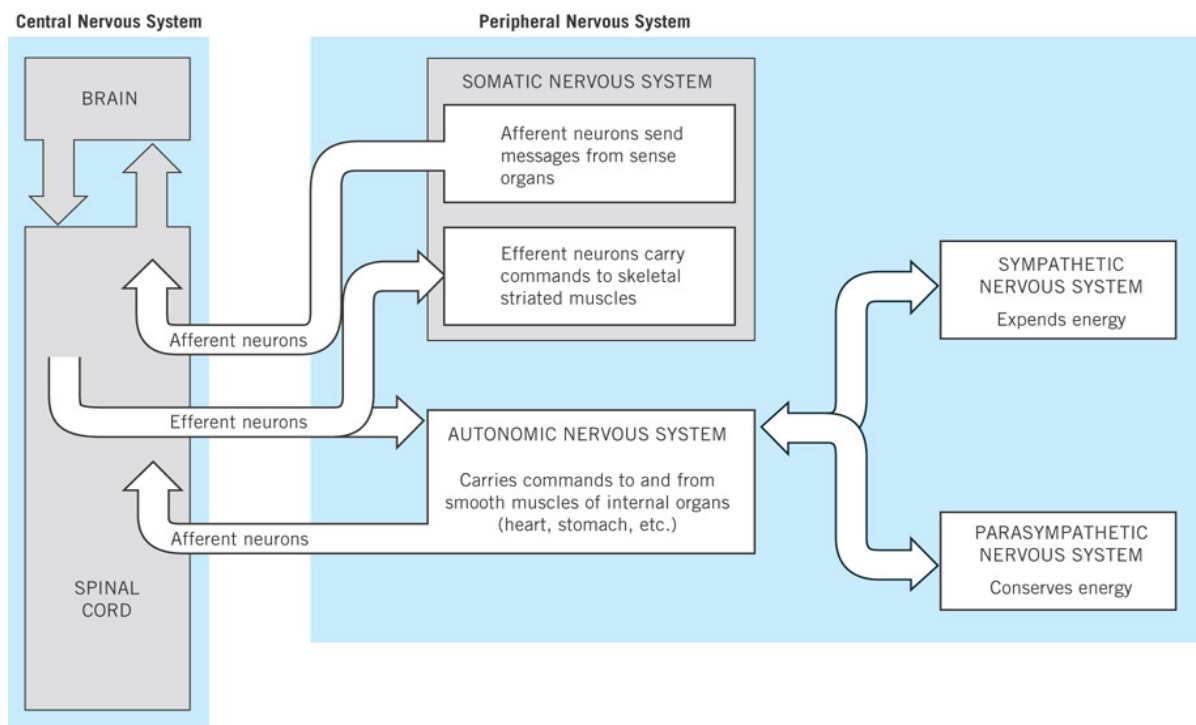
Central Nervous System

Peripheral Nervous System

BRAIN

SOMATIC NERVOUS SYSTEM

Afferent neurons send messages from sense organs

Efferent neurons carry commands to skeletal striated muscles

Afferent neurons

Efferent neurons

AUTONOMIC NERVOUS SYSTEM

Carries commands to and from smooth muscles of internal organs (heart, stomach, etc.)

Afferent neurons

SYMPATHETIC NERVOUS SYSTEM

Expends energy

PARASYMPATHETIC NERVOUS SYSTEM

Conserves energy

SPINAL CORD